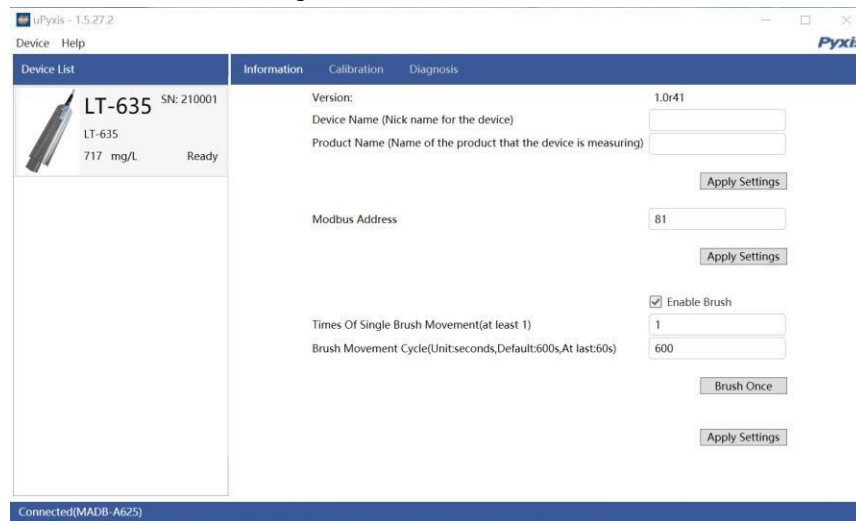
uPyxis - 1.5.27.2

Device Help

Pyxi

Device List

LT-635 SN: 210001
LT-635
717 mg/L Ready

Information Calibration Diagnosis

Version: 1.0r41

Device Name (Nick name for the device)

Product Name (Name of the product that the device is measuring)

Apply Settings

Modbus Address 81

Apply Settings

Enable Brush

Times Of Single Brush Movement(at least 1) 1

Brush Movement Cycle(Unit:seconds,Default:600s,At last:60s) 600

Brush Once

Apply Settings

Connected(MADB-A625)